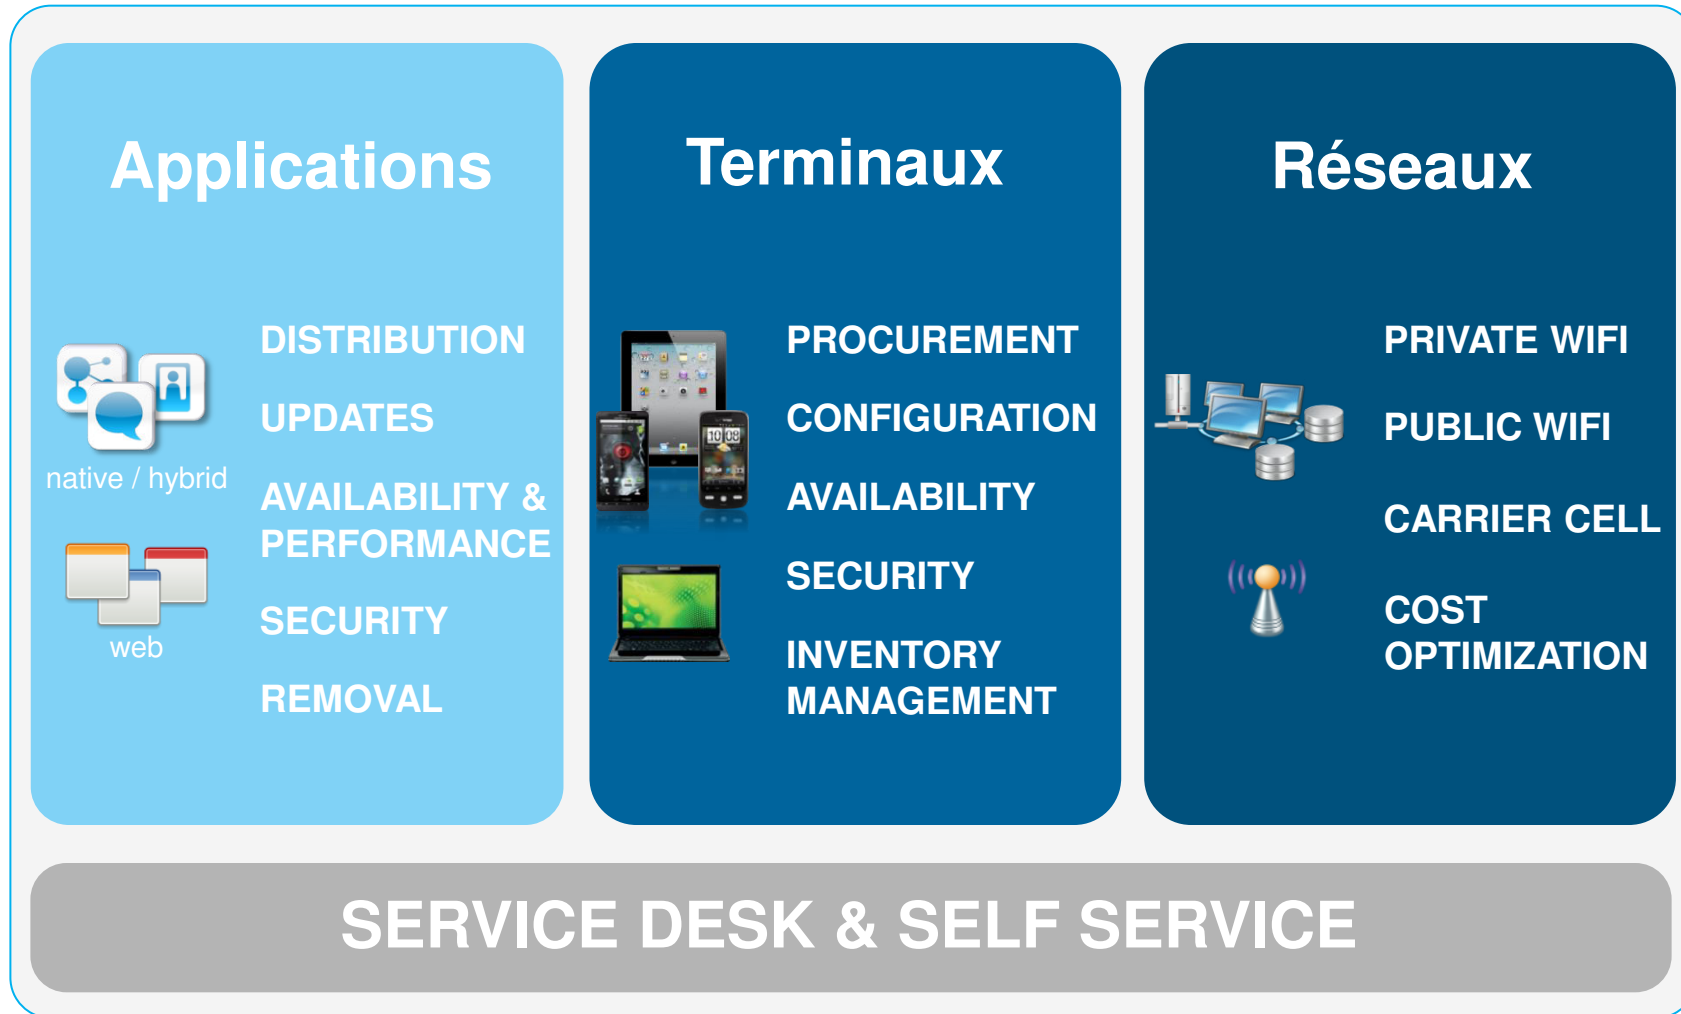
Applications

native / hybrid

web

DISTRIBUTION

UPDATES

AVAILABILITY & PERFORMANCE

SECURITY

REMOVAL

Terminaux

PROCUREMENT

CONFIGURATION

AVAILABILITY

SECURITY

INVENTORY MANAGEMENT

Réseaux

PRIVATE WIFI

PUBLIC WIFI

CARRIER CELL

COST OPTIMIZATION

SERVICE DESK & SELF SERVICE